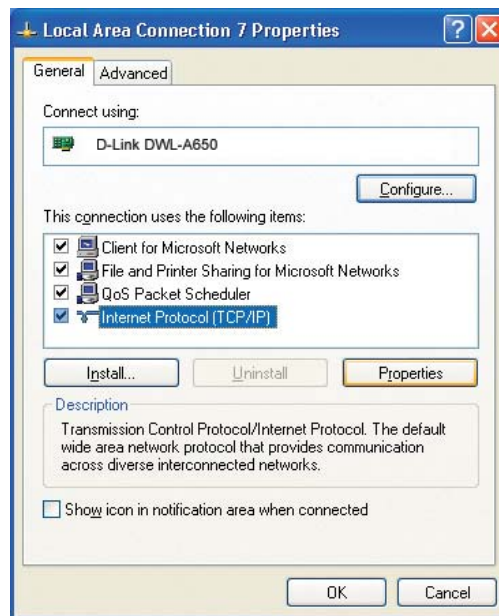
Local Area Connection 7 Properties

General | Advanced

Connect using:

D-Link DWL-A650

Configure...

This connection uses the following items:

Client for Microsoft Networks
File and Printer Sharing for Microsoft Networks
QoS Packet Scheduler
Internet Protocol (TCP/IP)

Install... | Uninstall | Properties

Description

Transmission Control Protocol/Internet Protocol. The default wide area network protocol that provides communication across diverse interconnected networks.

Show icon in notification area when connected

OK | Cancel